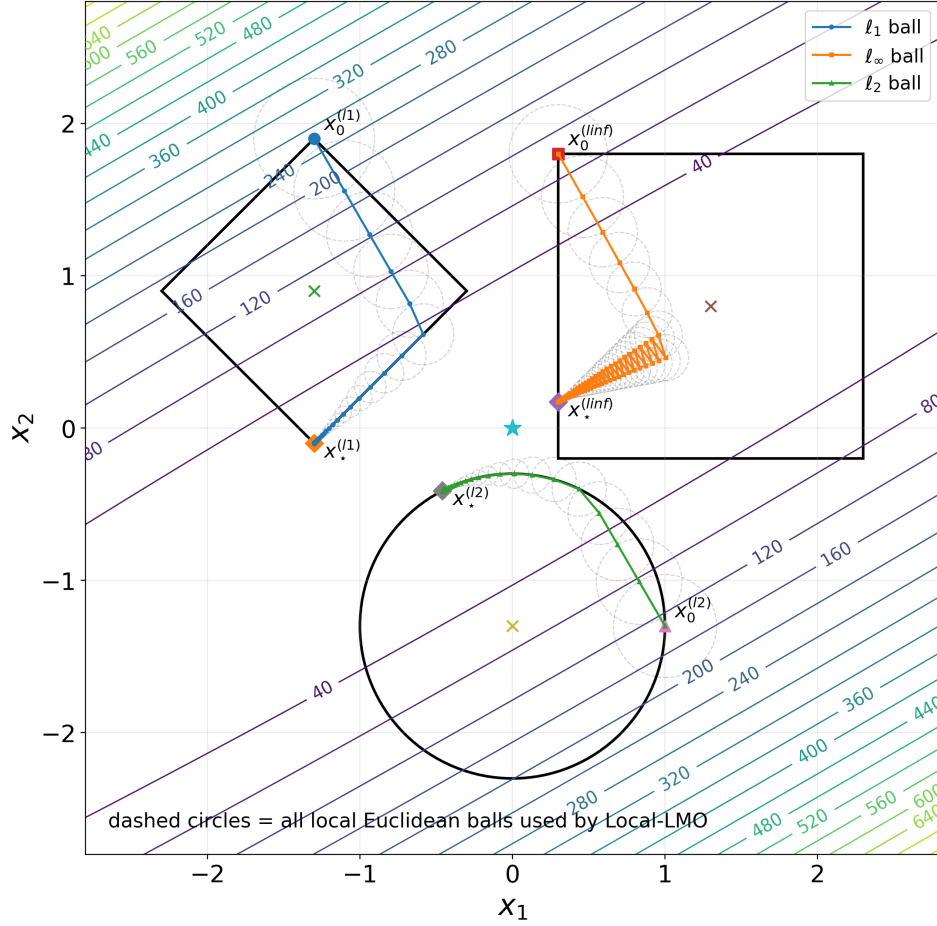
$\ell_1$ ball
$\ell_\infty$ ball
$\ell_2$ ball

640
600
560
520
480
440
400
360
320
280
240
200
160
120
80
40
40
80
120
160
200
240
280
320
360
400
440
480
520
560
600
640

$x_0^{(l1)}$
$x_\star^{(l1)}$
$x_0^{(linf)}$
$x_\star^{(linf)}$
$x_\star^{(l2)}$
$x_0^{(l2)}$

dashed circles = all local Euclidean balls used by Local-LMO

$x_2$
2
1
0
−1
−2

−2
−1
0
1
2
$x_1$